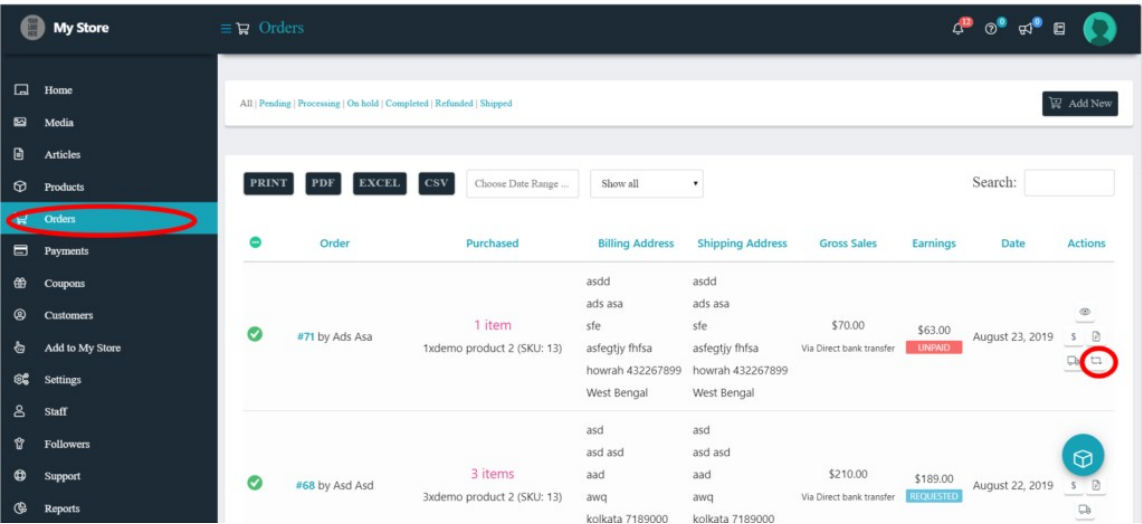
My Store

Orders

13 0 0

Home
Media
Articles
Products
Orders
Payments
Coupons
Customers
Add to My Store
Settings
Staff
Followers
Support
Reports

All | Pending | Processing | On hold | Completed | Refunded | Shipped

Add New

PRINT PDF EXCEL CSV Choose Date Range ... Show all

Search:

| | Order | Purchased | Billing Address | Shipping Address | Gross Sales | Earnings | Date | Actions |
|---|---|---|---|---|---|---|---|---|
| | #71 by Ads Asa | 1 item 1xdemo product 2 (SKU: 13) | asdd ads asa sfe asfegtjy fhfsa howrah 432267899 West Bengal | asdd ads asa sfe asfegtjy fhfsa howrah 432267899 West Bengal | $70.00 Via Direct bank transfer | $63.00 UNPAID | August 23, 2019 | $ |
| | #68 by Asd Asd | 3 items 3xdemo product 2 (SKU: 13) | asd asd asd aad awq kolkata 7189000 | asd asd asd aad awq kolkata 7189000 | $210.00 Via Direct bank transfer | $189.00 REQUESTED | August 22, 2019 | $ |